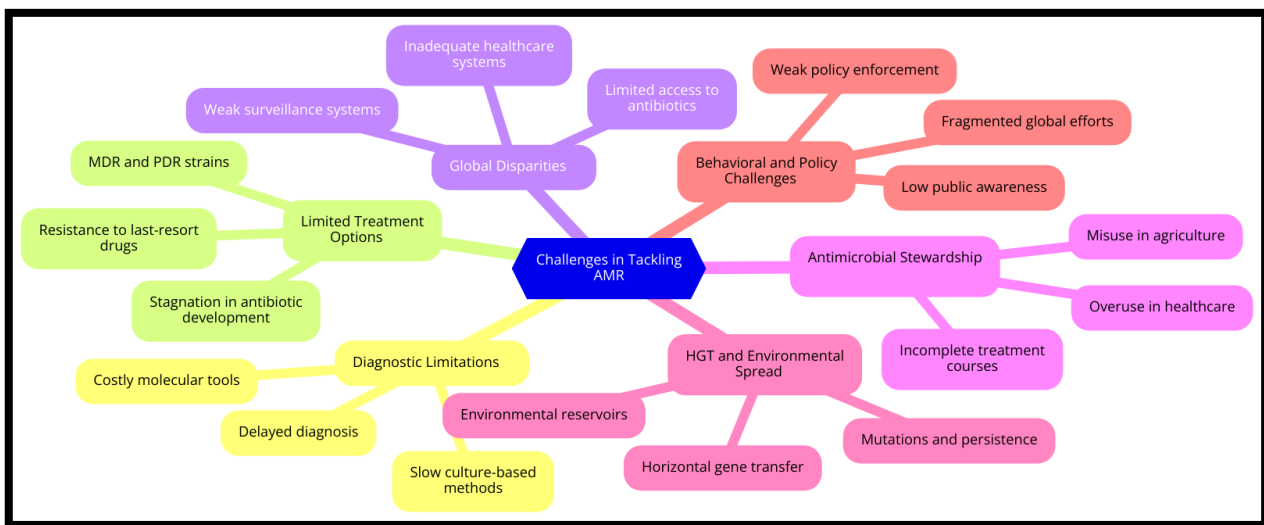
Challenges in Tackling AMR

Global Disparities
Inadequate healthcare systems
Limited access to antibiotics
Weak surveillance systems

Behavioral and Policy Challenges
Weak policy enforcement
Fragmented global efforts
Low public awareness

Antimicrobial Stewardship
Misuse in agriculture
Overuse in healthcare
Incomplete treatment courses

HGT and Environmental Spread
Environmental reservoirs
Horizontal gene transfer
Mutations and persistence

Diagnostic Limitations
Costly molecular tools
Delayed diagnosis
Slow culture-based methods

Limited Treatment Options
MDR and PDR strains
Resistance to last-resort drugs
Stagnation in antibiotic development